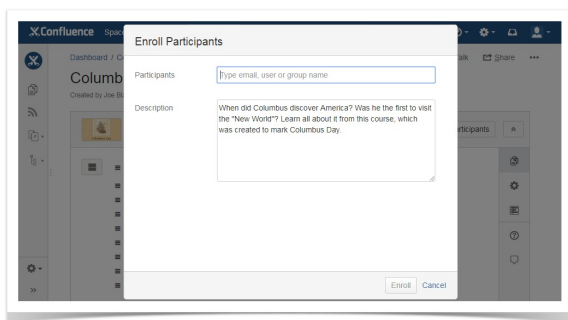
Confluence Spac

Dashboard / C

Columb

Created by Joe B

alk Share •••

rticipants

Enroll Participants

Participants Type email, user or group name

Description When did Columbus discover America? Was he the first to visit the "New World"? Learn all about it from this course, which was created to mark Columbus Day.

Enroll Cancel